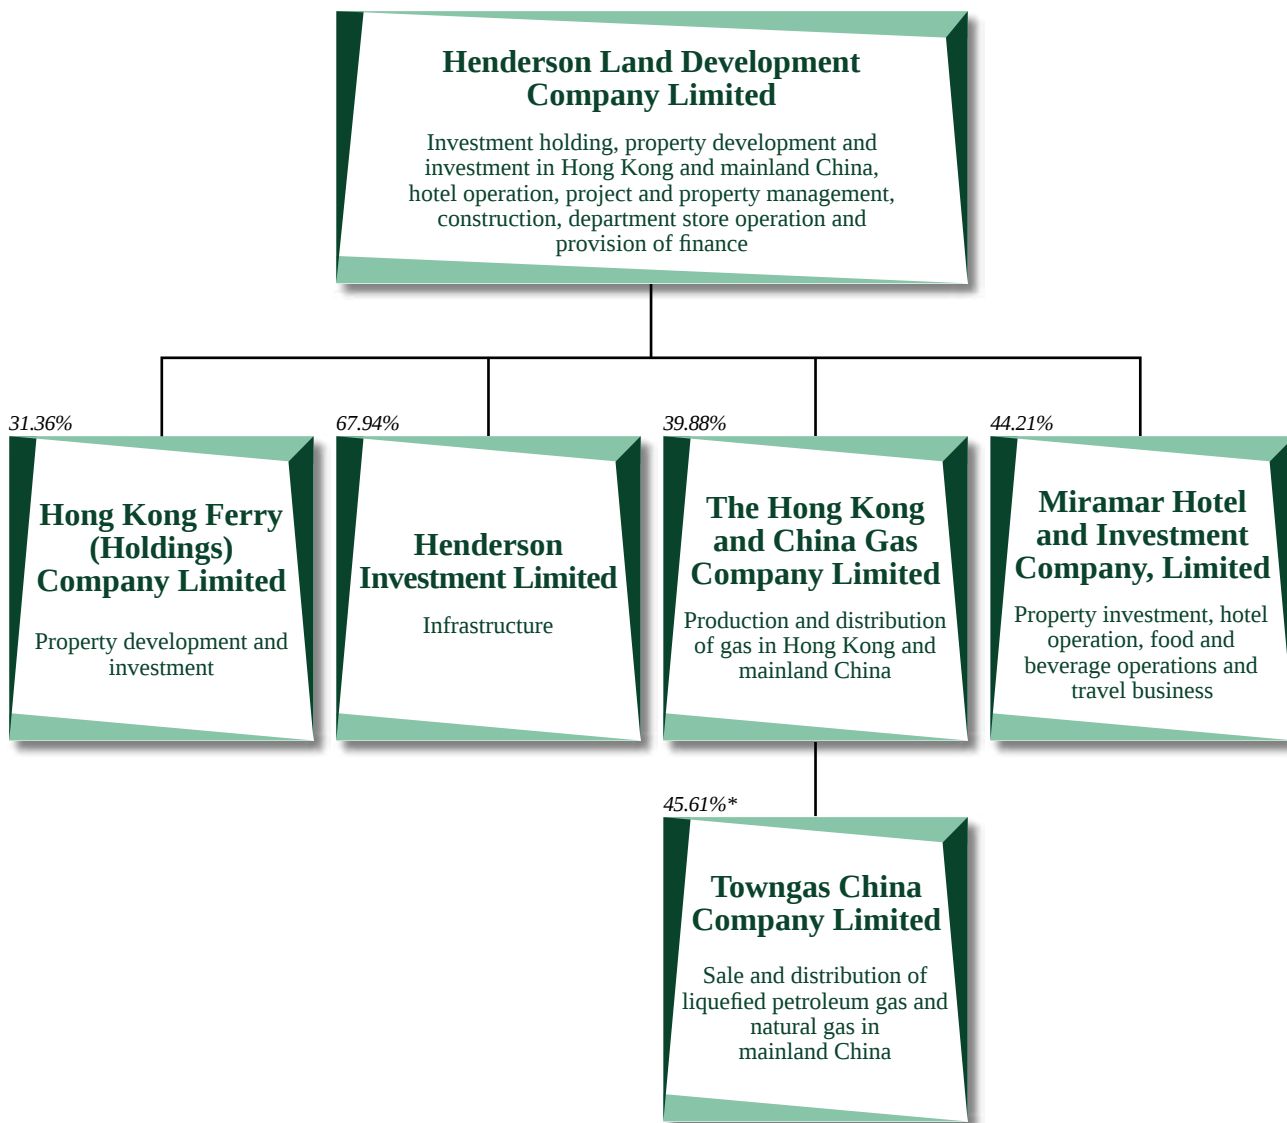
Henderson Land Development Company Limited

Investment holding, property development and investment in Hong Kong and mainland China, hotel operation, project and property management, construction, department store operation and provision of finance

31.36%

Hong Kong Ferry (Holdings) Company Limited

Property development and investment

67.94%

Henderson Investment Limited

Infrastructure

39.88%

The Hong Kong and China Gas Company Limited

Production and distribution of gas in Hong Kong and mainland China

44.21%

Miramar Hotel and Investment Company, Limited

Property investment, hotel operation, food and beverage operations and travel business

45.61%*

Towngas China Company Limited

Sale and distribution of liquefied petroleum gas and natural gas in mainland China